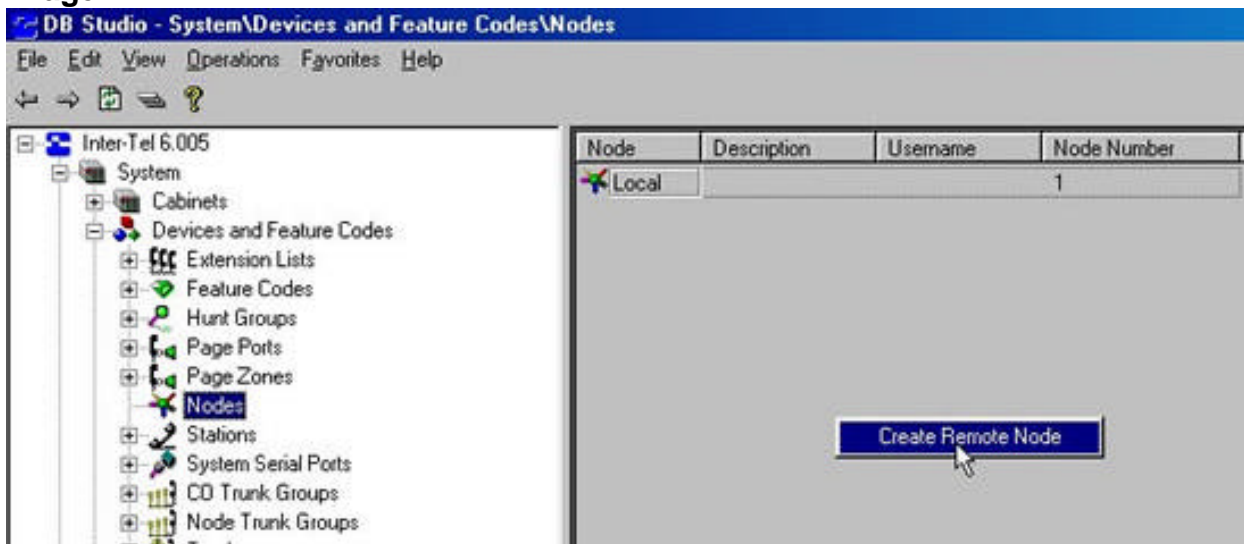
DB Studio - System\Devices and Feature Codes\Nodes

File Edit View Operations Favorites Help

Inter-Tel 6.005
System
Cabinets
Devices and Feature Codes
Extension Lists
Feature Codes
Hunt Groups
Page Ports
Page Zones
Nodes
Stations
System Serial Ports
CO Trunk Groups
Node Trunk Groups

| Node | Description | Username | Node Number |
|---|---|---|---|
| Local | | | 1 |

Create Remote Node